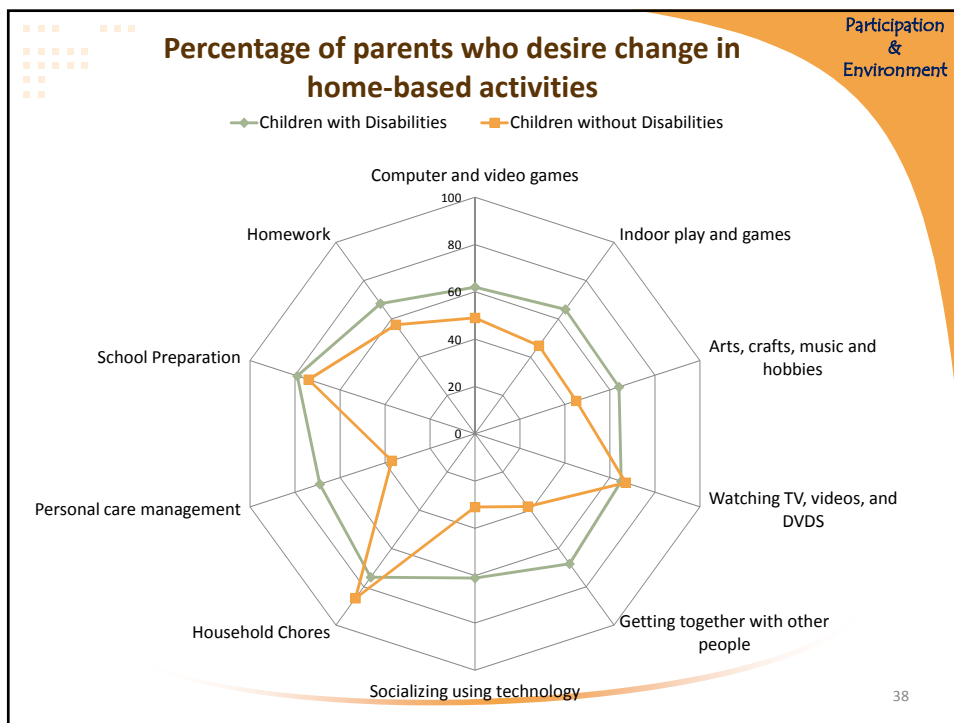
Participation & Environment

Percentage of parents who desire change in home-based activities

Children with Disabilities
Children without Disabilities

Computer and video games
Indoor play and games
Arts, crafts, music and hobbies
Watching TV, videos, and DVDS
Getting together with other people
Socializing using technology
Household Chores
Personal care management
School Preparation
Homework

100
80
60
40
20
0

38